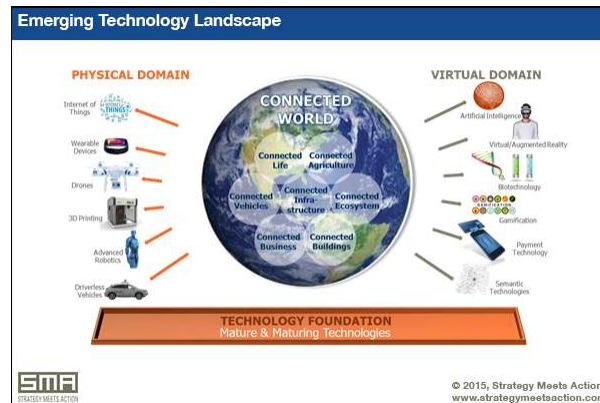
Emerging Technology Landscape

PHYSICAL DOMAIN

Internet of Things

Wearable Devices

Drones

3D Printing

Advanced Robotics

Driverless Vehicles

CONNECTED WORLD

Connected Life

Connected Agriculture

Connected Infrastructure

Connected Vehicles

Connected Ecosystem

Connected Business

Connected Buildings

VIRTUAL DOMAIN

Artificial Intelligence

Virtual/Augmented Reality

Biotechnology

Gamification

Payment Technology

Semantic Technologies

TECHNOLOGY FOUNDATION
Mature & Maturing Technologies

SMA
STRATEGY MEETS ACTION

© 2015, Strategy Meets Action
www.strategymeetsaction.com